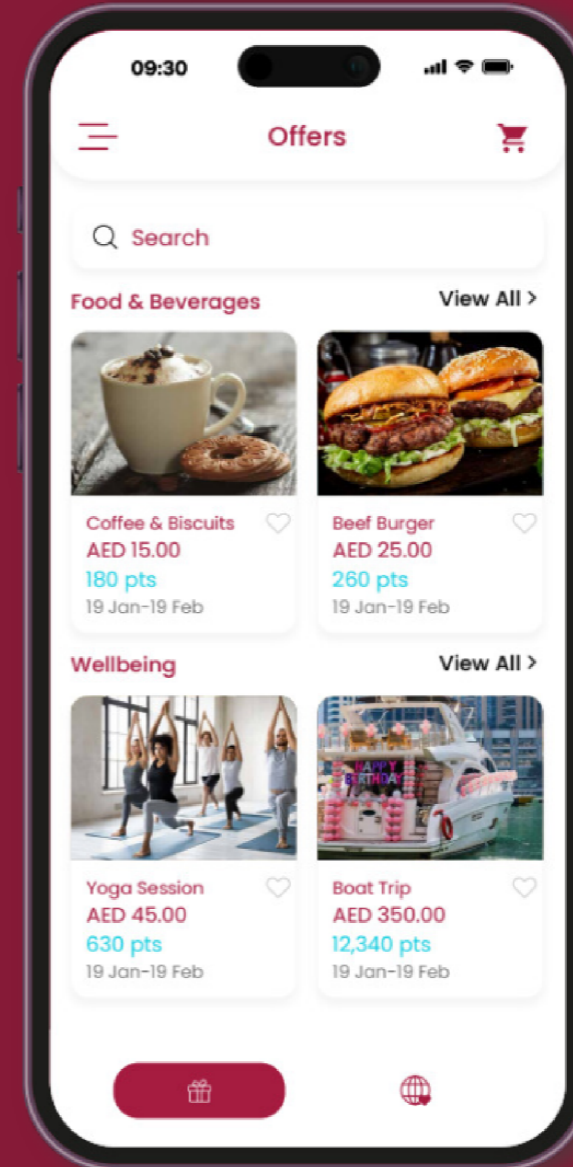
09:30

Offers

Search

Food & Beverages

View All >

Coffee & Biscuits
AED 15.00
180 pts
19 Jan-19 Feb

Beef Burger
AED 25.00
260 pts
19 Jan-19 Feb

Wellbeing

View All >

HAPPY BIRTHDAY

Yoga Session
AED 45.00
630 pts
19 Jan-19 Feb

Boat Trip
AED 350.00
12,340 pts
19 Jan-19 Feb